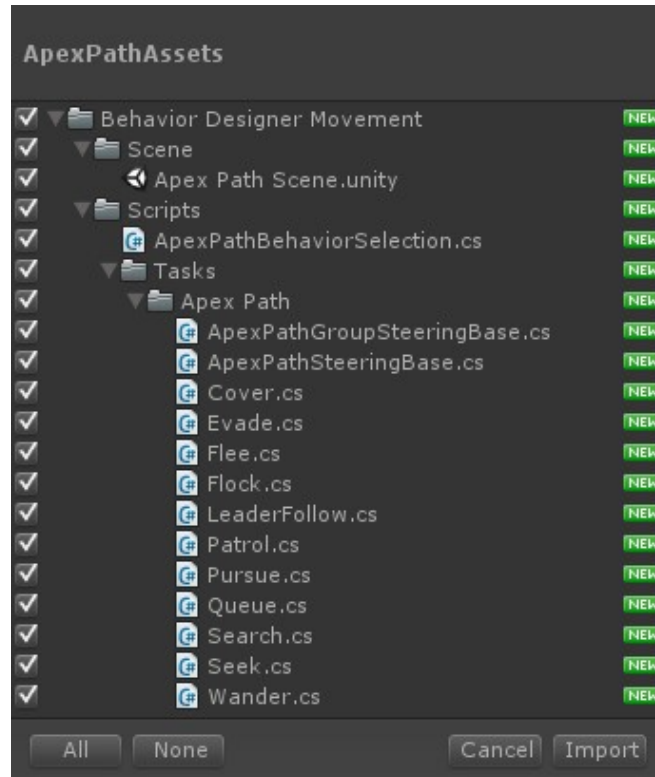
ApexPathAssets

Behavior Designer Movement NEW
Scene NEW
Apex Path Scene.unity NEW
Scripts NEW
ApexPathBehaviorSelection.cs NEW
Tasks NEW
Apex Path NEW
ApexPathGroupSteeringBase.cs NEW
ApexPathSteeringBase.cs NEW
Cover.cs NEW
Evade.cs NEW
Flee.cs NEW
Flock.cs NEW
LeaderFollow.cs NEW
Patrol.cs NEW
Pursue.cs NEW
Queue.cs NEW
Search.cs NEW
Seek.cs NEW
Wander.cs NEW

All None Cancel Import